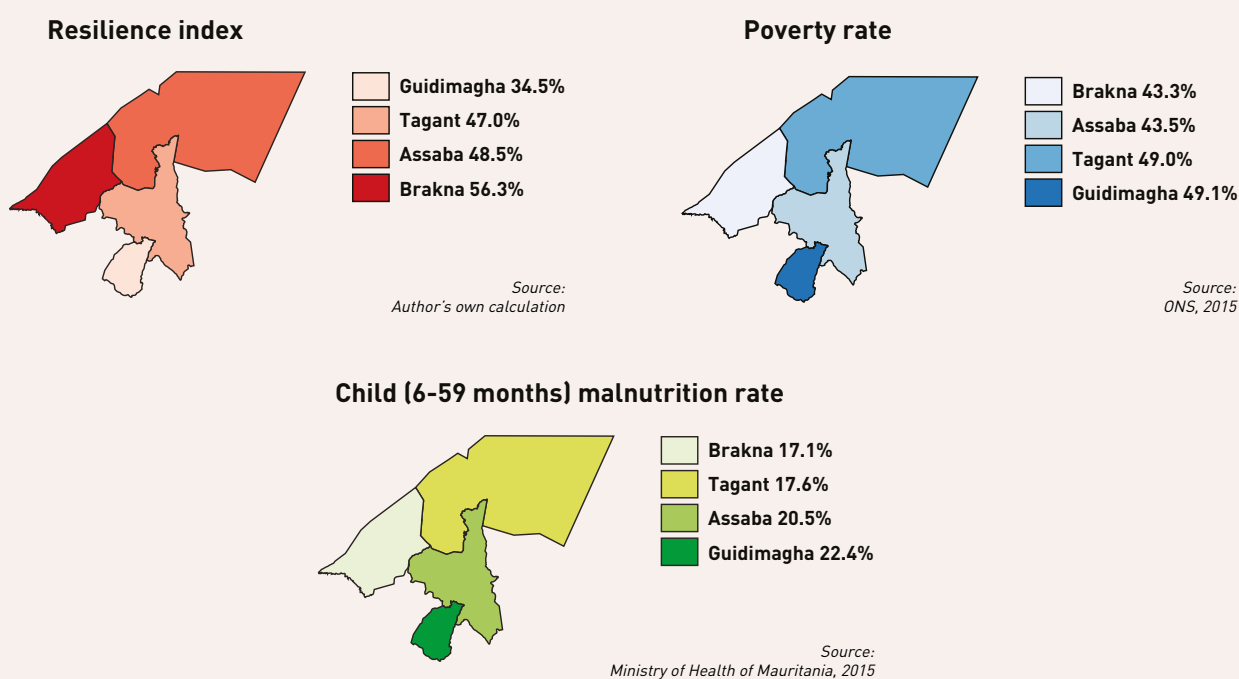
Resilience index

Guidimagha 34.5%
Tagant 47.0%
Assaba 48.5%
Brakna 56.3%

Source:
Author's own calculation

Poverty rate

Brakna 43.3%
Assaba 43.5%
Tagant 49.0%
Guidimagha 49.1%

Source:
ONS, 2015

Child (6-59 months) malnutrition rate

Brakna 17.1%
Tagant 17.6%
Assaba 20.5%
Guidimagha 22.4%

Source:
Ministry of Health of Mauritania, 2015